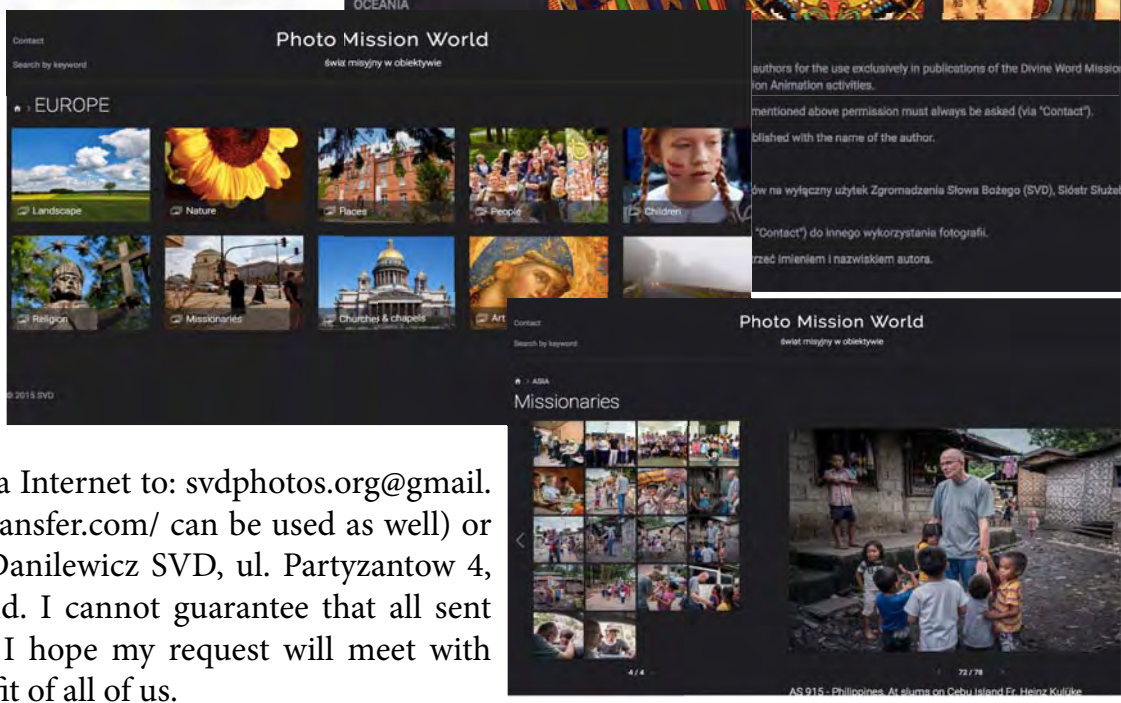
OCEANIA

Contact

Search by keyword

Photo Mission World

świat misyjny w obiektywie

EUROPE

Landscape

Nature

Places

People

Children

Religion

Missionaries

Churches & chapels

Art

© 2015 SVD

authors for the use exclusively in publications of the Divine Word Missio ion Animation activities.

mentioned above permission must always be asked (via "Contact").

blished with the name of the author.

ów na wyłączny użytek Zgromadzenia Słowa Bożego (SVD), Sióstr Służe

"Contact") do innego wykorzystania fotografii.

rzeć imieniem i nazwiskiem autora.

Contact

Search by keyword

Photo Mission World

świat misyjny w obiektywie

ASIA

Missionaries

4 / 4

72 / 78

AS 915 - Philippines. At slums on Cebu Island Fr. Heinz Kulüke

a Internet to: svdphotos.org@gmail. ansfer.com/ can be used as well) or Danilewicz SVD, ul. Partyzantow 4, d. I cannot guarantee that all sent I hope my request will meet with fit of all of us.